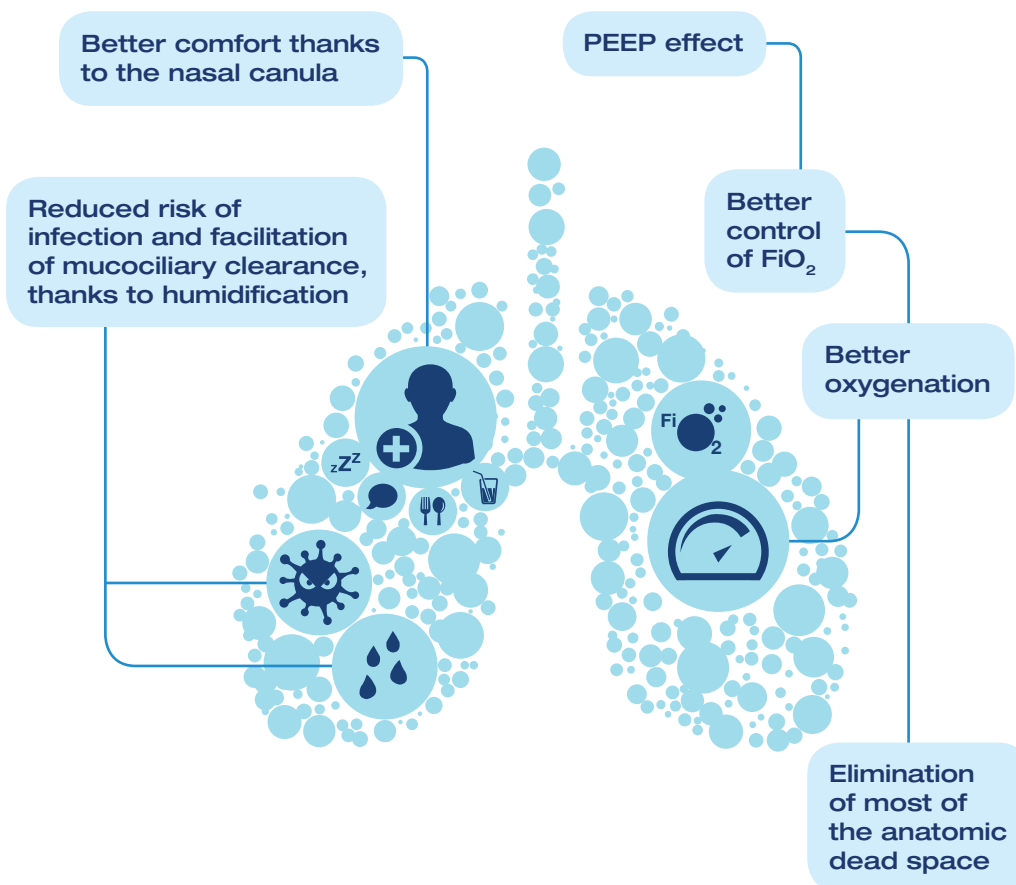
Better comfort thanks to the nasal canula

PEEP effect

Reduced risk of infection and facilitation of mucociliary clearance, thanks to humidification

Better control of $FiO_2$

Better oxygenation

zZZ

Fi 2

Elimination of most of the anatomic dead space